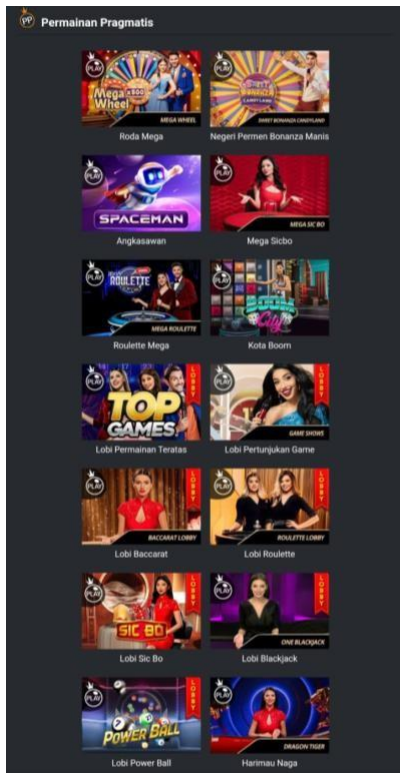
PP Permainan Pragmatis

PLAY
Mega Wheel x500
MEGA WHEEL
Roda Mega

PLAY
SWEET BONANZA CANDYLAND
SWEET BONANZA CANDYLAND
Negeri Permen Bonanza Manis

PLAY
SPACEMAN
Angkasawan

PLAY
MEGA SIC BO
Mega Sicbo

PLAY
ROULETTE
MEGA ROULETTE
Roulette Mega

PLAY
BOOM City
Kota Boom

PLAY
LOBBY
TOP GAMES
Lobi Permainan Teratas

PLAY
LOBBY
GAME SHOWS
Lobi Pertunjukan Game

PLAY
LOBBY
BACCARAT LOBBY
Lobi Baccarat

PLAY
LOBBY
ROULETTE LOBBY
Lobi Roulette

PLAY
LOBBY
SIC BO
Lobi Sic Bo

PLAY
LOBBY
ONE BLACKJACK
Lobi Blackjack

PLAY
LOBBY
POWER BALL
Lobi Power Ball

PLAY
DRAGON TIGER
Harimau Naga